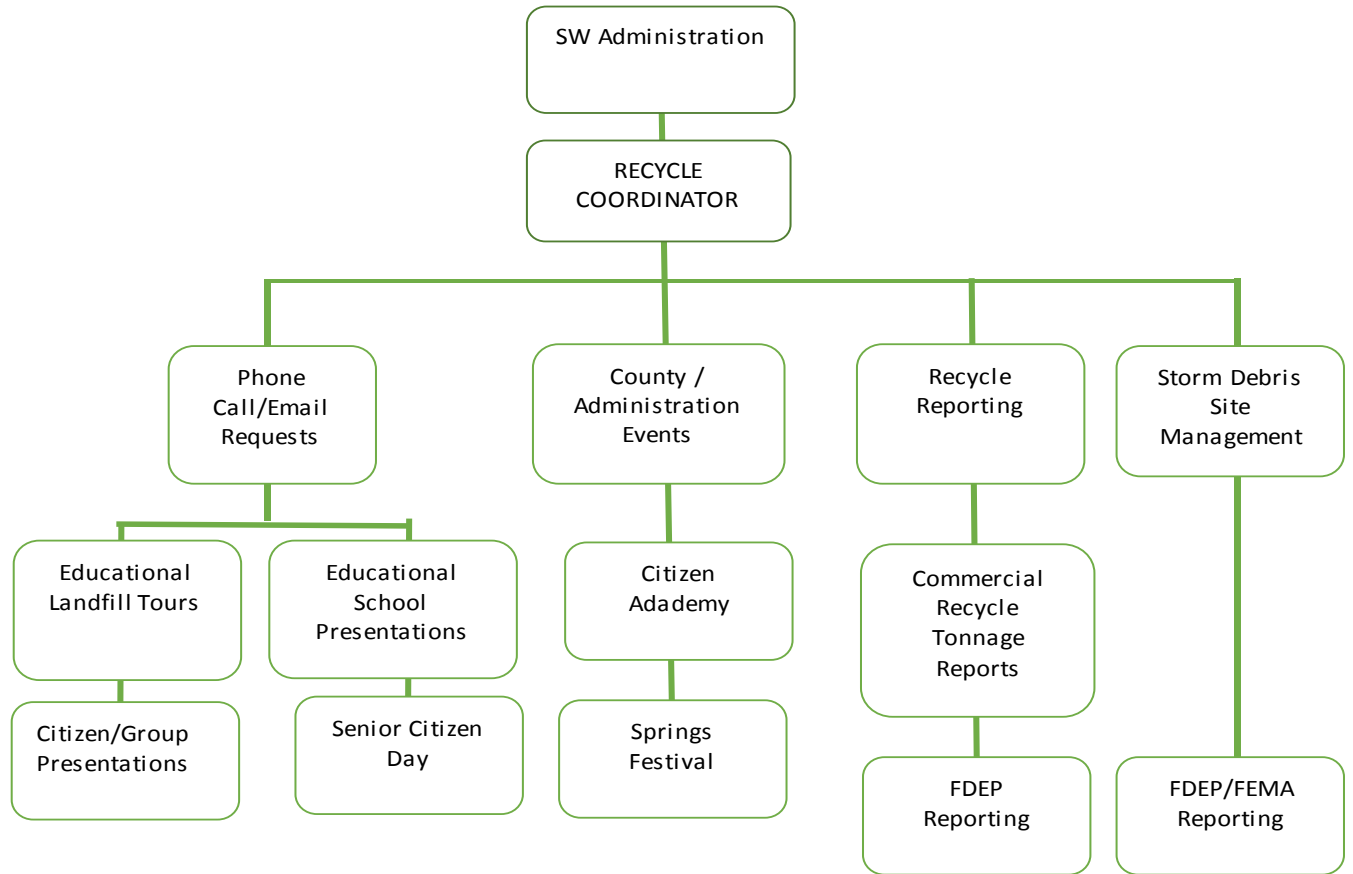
SW Administration

RECYCLE COORDINATOR

Phone Call/Email Requests

County / Administration Events

Recycle Reporting

Storm Debris Site Management

Educational Landfill Tours

Educational School Presentations

Citizen Adademy

Commercial Recycle Tonnage Reports

Citizen/Group Presentations

Senior Citizen Day

Springs Festival

FDEP Reporting

FDEP/FEMA Reporting